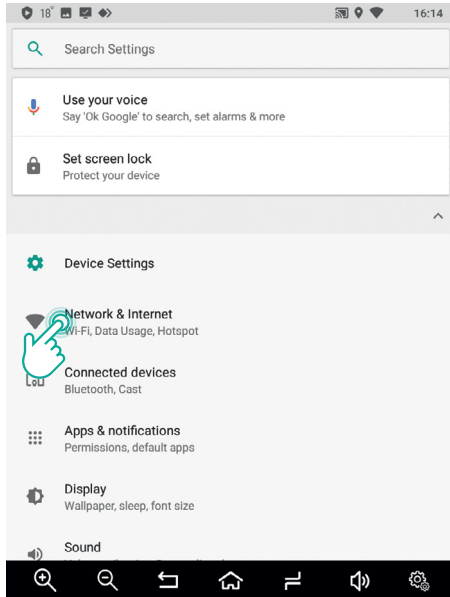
18° 16:14

Search Settings

Use your voice
Say 'Ok Google' to search, set alarms & more

Set screen lock
Protect your device

Device Settings

Network & Internet
Wi-Fi, Data Usage, Hotspot

Connected devices
Bluetooth, Cast

Apps & notifications
Permissions, default apps

Display
Wallpaper, sleep, font size

Sound
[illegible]